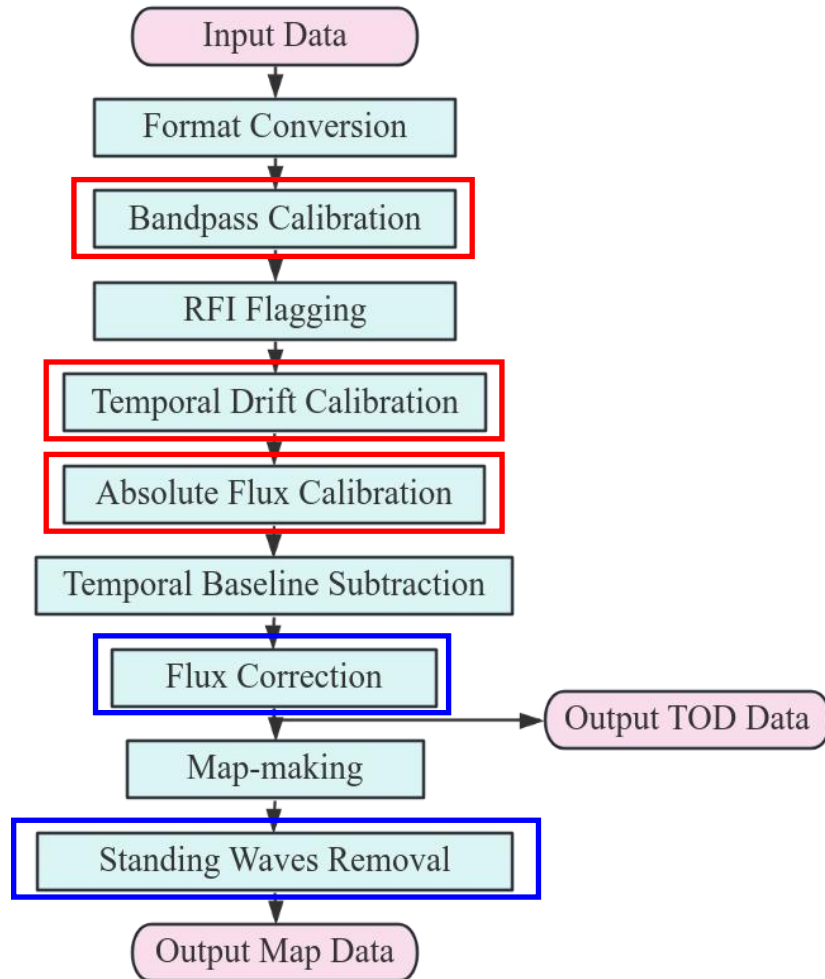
Input Data

Format Conversion

Bandpass Calibration

RFI Flagging

Temporal Drift Calibration

Absolute Flux Calibration

Temporal Baseline Subtraction

Flux Correction

Output TOD Data

Map-making

Standing Waves Removal

Output Map Data